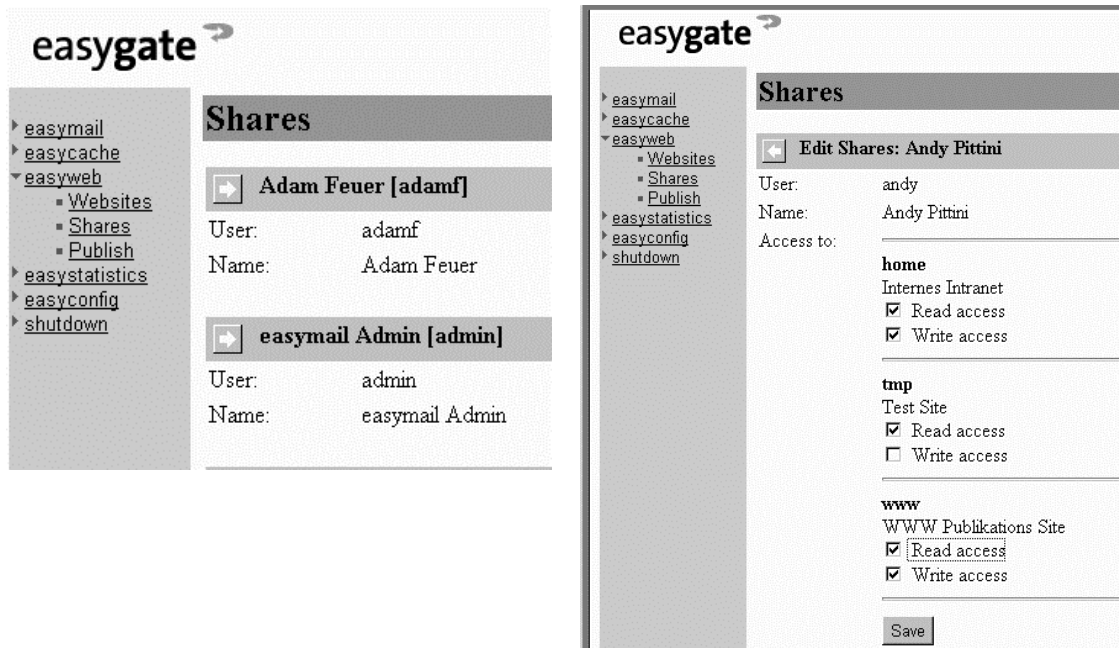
easygate

easymail
easycache
easyweb
Websites
Shares
Publish
easystatistics
easyconfig
shutdown

Shares

Adam Feuer [adamf]

User: adamf
Name: Adam Feuer

easymail Admin [admin]

User: admin
Name: easymail Admin

easygate

easymail
easycache
easyweb
Websites
Shares
Publish
easystatistics
easyconfig
shutdown

Shares

Edit Shares: Andy Pittini

User: andy
Name: Andy Pittini
Access to:

home
Internes Intranet
☑ Read access
☑ Write access

tmp
Test Site
☑ Read access
☐ Write access

www
WWW Publikations Site
☑ Read access
☑ Write access

Save